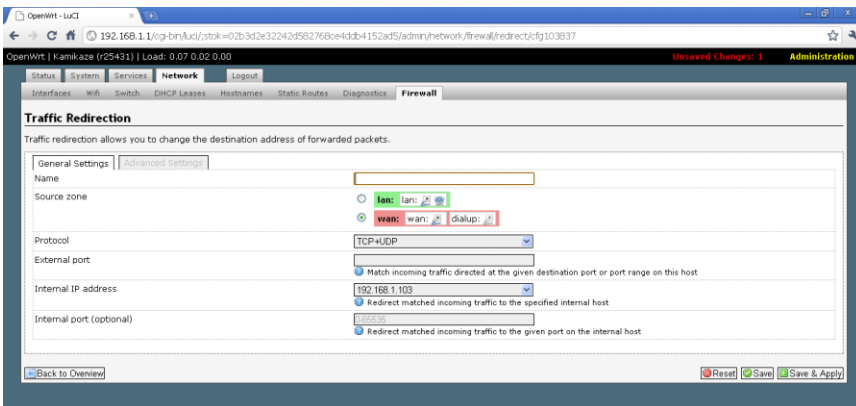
OpenWrt - LuCI

192.168.1.1/cgi-bin/luci/;stok=02b3d2e32242d582768ce4ddb4152ad5/admin/network/firewall/redirect/cfg103837

OpenWrt | Kamikaze (r25431) | Load: 0.07 0.02 0.00

Unsaved Changes: 1

Administration

Status System Services Network Logout

Interfaces Wifi Switch DHCP Leases Hostnames Static Routes Diagnostics Firewall

Traffic Redirection

Traffic redirection allows you to change the destination address of forwarded packets.

General Settings Advanced Settings

Name

Source zone

lan: lan:

wan: wan: dialup:

Protocol TCP+UDP

External port

Match incoming traffic directed at the given destination port or port range on this host

Internal IP address 192.168.1.103

Redirect matched incoming traffic to the specified internal host

Internal port (optional) 1-65535

Redirect matched incoming traffic to the given port on the internal host

Back to Overview

Reset Save Save & Apply